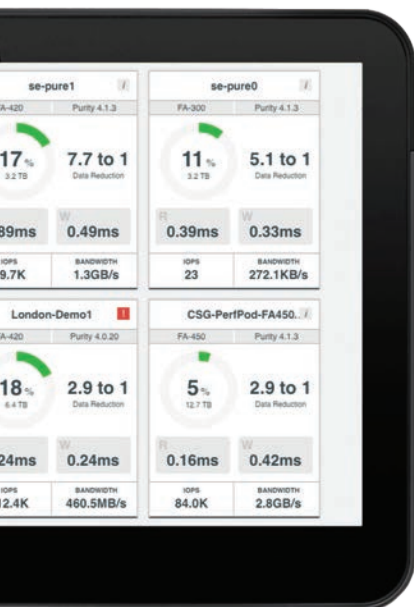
se-pure1 i
A-420 Purity 4.1.3
17%
3.2 TB
7.7 to 1
Data Reduction
39ms
W
0.49ms
IOPS
9.7K
BANDWIDTH
1.3GB/s

se-pure0 i
FA-300 Purity 4.1.3
11%
3.2 TB
5.1 to 1
Data Reduction
R
0.39ms
W
0.33ms
IOPS
23
BANDWIDTH
272.1KB/s

London-Demo1 !
A-420 Purity 4.0.20
18%
6.4 TB
2.9 to 1
Data Reduction
24ms
W
0.24ms
IOPS
12.4K
BANDWIDTH
460.5MB/s

CSG-PerfPod-FA450.. i
FA-450 Purity 4.1.3
5%
12.7 TB
2.9 to 1
Data Reduction
R
0.16ms
W
0.42ms
IOPS
84.0K
BANDWIDTH
2.8GB/s